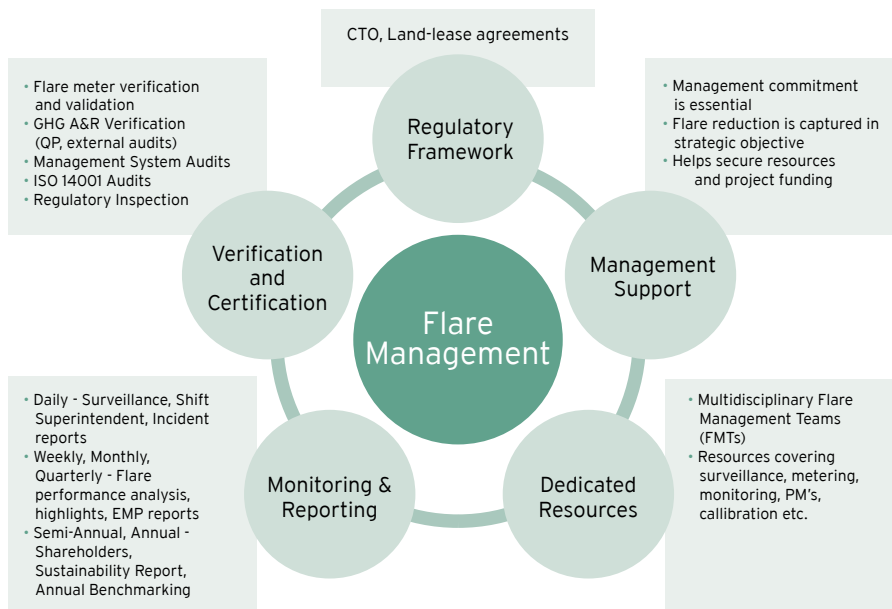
CTO, Land-lease agreements

Regulatory Framework

• Flare meter verification and validation
• GHG A&R Verification (QP, external audits)
• Management System Audits
• ISO 14001 Audits
• Regulatory Inspection

• Management commitment is essential
• Flare reduction is captured in strategic objective
• Helps secure resources and project funding

Verification and Certification

Flare Management

Management Support

• Daily - Surveillance, Shift Superintendent, Incident reports
• Weekly, Monthly, Quarterly - Flare performance analysis, highlights, EMP reports
• Semi-Annual, Annual - Shareholders, Sustainability Report, Annual Benchmarking

Monitoring & Reporting

Dedicated Resources

• Multidisciplinary Flare Management Teams (FMTs)
• Resources covering surveillance, metering, monitoring, PM's, callibration etc.